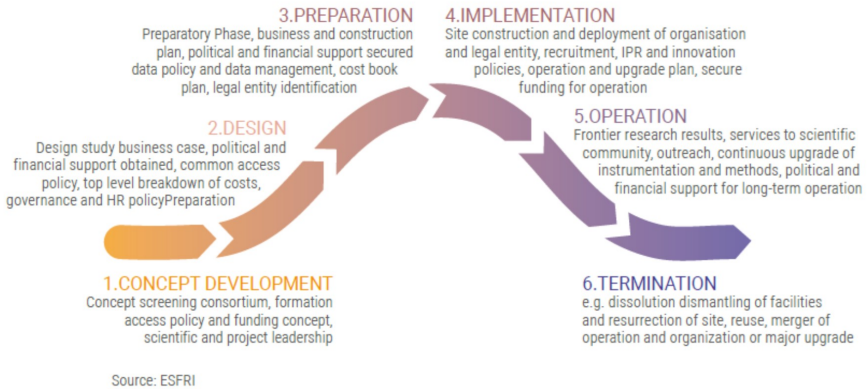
3.PREPARATION
Preparatory Phase, business and construction plan, political and financial support secured data policy and data management, cost book plan, legal entity identification

4.IMPLEMENTATION
Site construction and deployment of organisation and legal entity, recruitment, IPR and innovation policies, operation and upgrade plan, secure funding for operation

2.DESIGN
Design study business case, political and financial support obtained, common access policy, top level breakdown of costs, governance and HR policyPreparation

5.OPERATION
Frontier research results, services to scientific community, outreach, continuous upgrade of instrumentation and methods, political and financial support for long-term operation

1.CONCEPT DEVELOPMENT
Concept screening consortium, formation access policy and funding concept, scientific and project leadership

6.TERMINATION
e.g. dissolution dismantling of facilities and resurrection of site, reuse, merger of operation and organization or major upgrade

Source: ESFRI